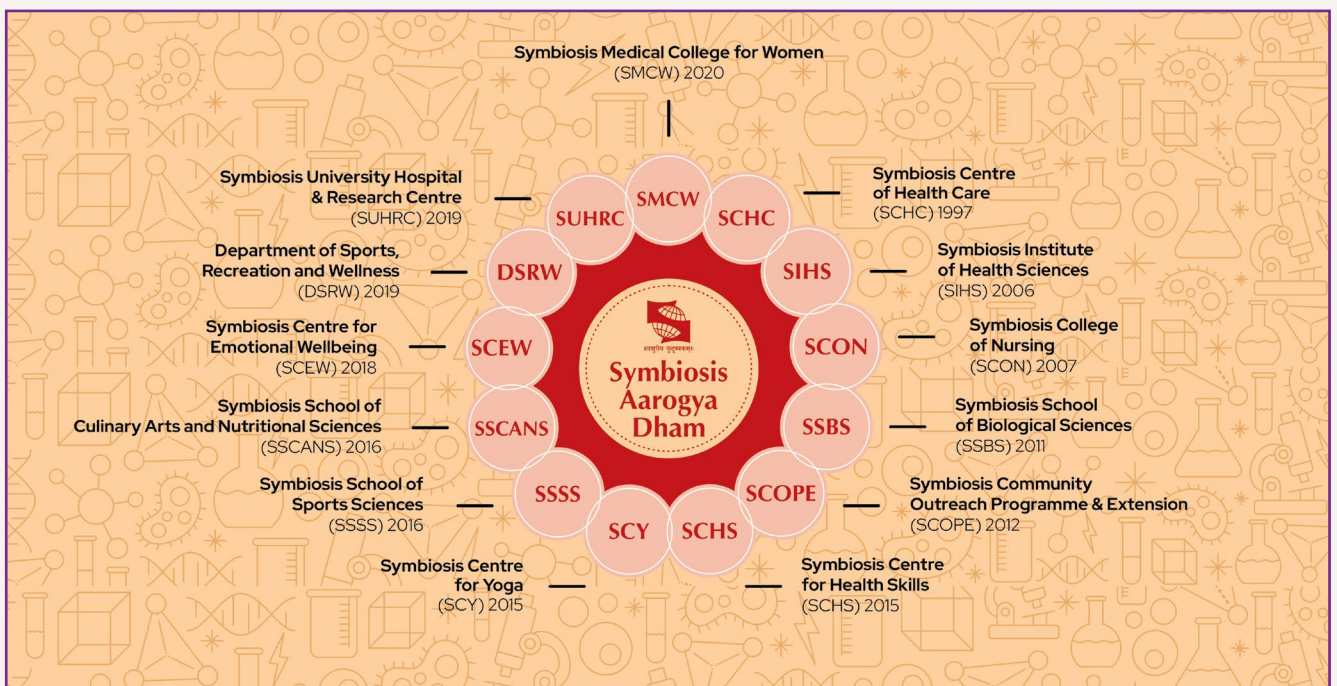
Symbiosis Medical College for Women
(SMCW) 2020

Symbiosis University Hospital & Research Centre
(SUHRC) 2019

Symbiosis Centre of Health Care
(SCHC) 1997

Department of Sports, Recreation and Wellness
(DSRW) 2019

Symbiosis Institute of Health Sciences
(SIHS) 2006

Symbiosis Centre for Emotional Wellbeing
(SCEW) 2018

Symbiosis College of Nursing
(SCON) 2007

Symbiosis School of Culinary Arts and Nutritional Sciences
(SSCANS) 2016

Symbiosis School of Biological Sciences
(SSBS) 2011

Symbiosis School of Sports Sciences
(SSSS) 2016

Symbiosis Community Outreach Programme & Extension
(SCOPE) 2012

Symbiosis Centre for Yoga
(SCY) 2015

Symbiosis Centre for Health Skills
(SCHS) 2015

SMCW
SUHRC
SCHC
DSRW
SIHS
SCEW
SCON
SSCANS
SSBS
SSSS
SCOPE
SCY
SCHS

वसुधैव कुटुम्बकम्
Symbiosis Aarogya Dham